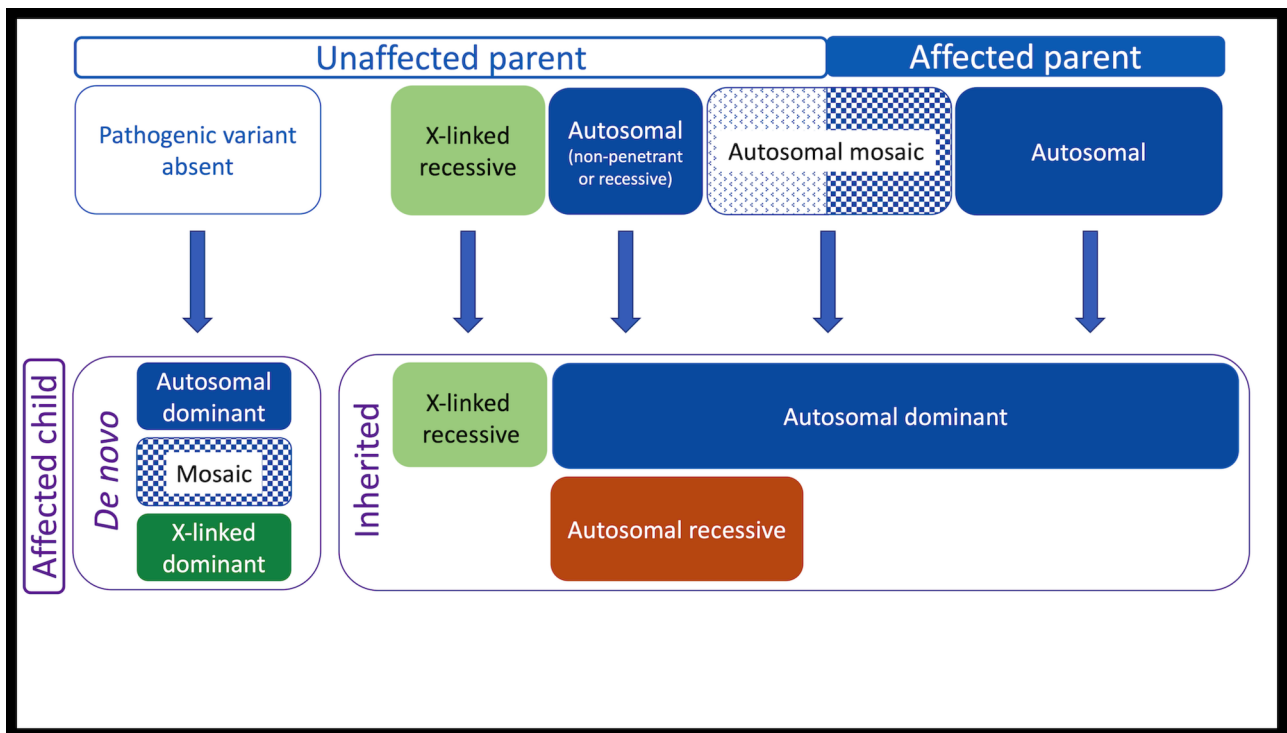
Unaffected parent

Affected parent

Pathogenic variant absent

X-linked recessive

Autosomal (non-penetrant or recessive)

Autosomal mosaic

Autosomal

Affected child

De novo

Autosomal dominant

Mosaic

X-linked dominant

Inherited

X-linked recessive

Autosomal dominant

Autosomal recessive